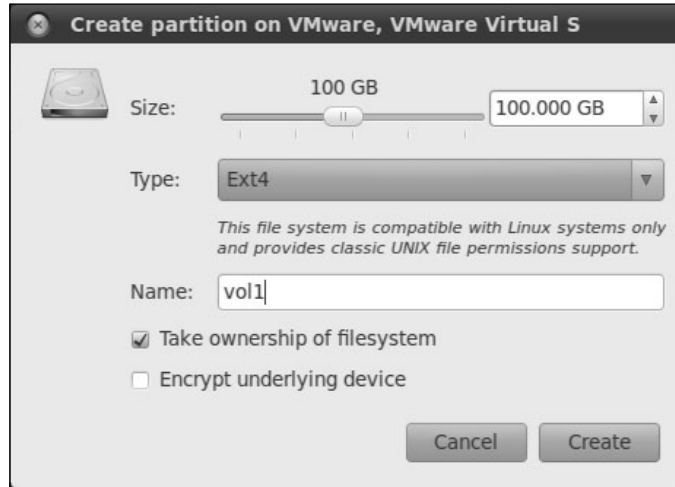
Create partition on VMware, VMware Virtual S

Size:
100 GB
100.000 GB

Type:
Ext4

This file system is compatible with Linux systems only and provides classic UNIX file permissions support.

Name:
vol1

Take ownership of filesystem

Encrypt underlying device

Cancel
Create